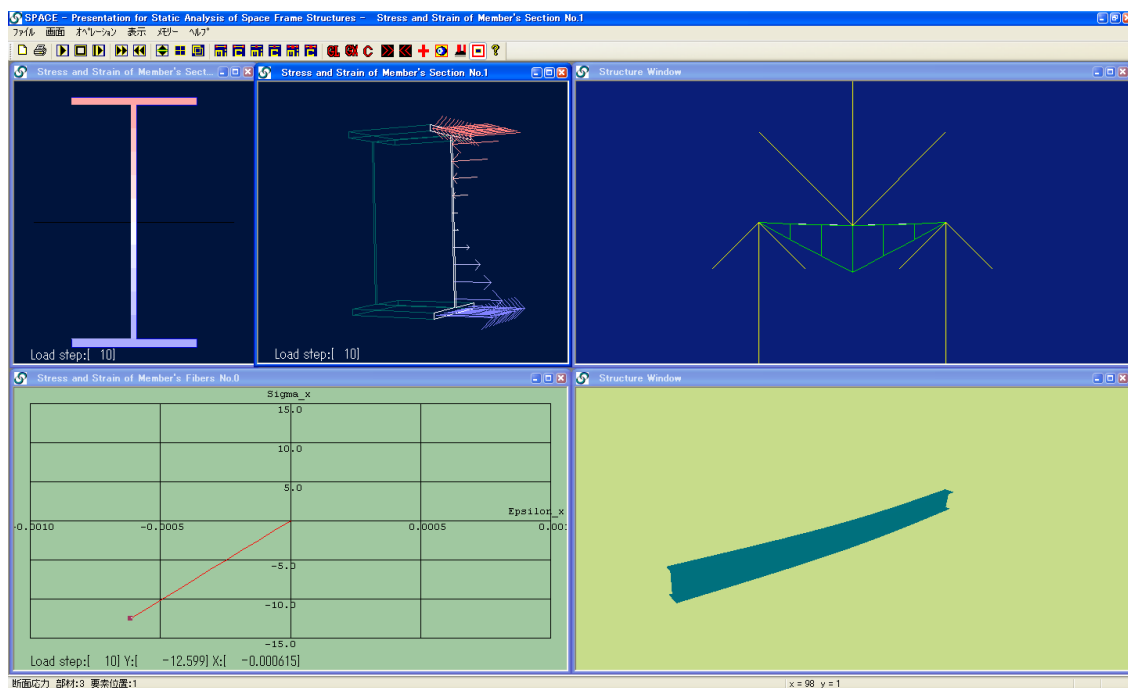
SPACE - Presentation for Static Analysis of Space Frame Structures - Stress and Strain of Member's Section No.1

ファイル 画面 オペレーション 表示 メモリー ヘルプ

Stress and Strain of Member's Sect...

Load step:[ 10]

Stress and Strain of Member's Section No.1

Load step:[ 10]

Structure Window

Stress and Strain of Member's Fibers No.0

Sigma_x

15.0

10.0

5.0

Epsilon_x

-0.0010

-0.0005

0.0005

0.001

-5.0

-10.0

-15.0

Load step:[ 10] Y:[ -12.599] X:[ -0.000615]

Structure Window

断面応力 部材:3 要素位置:1

x = 98 y = 1